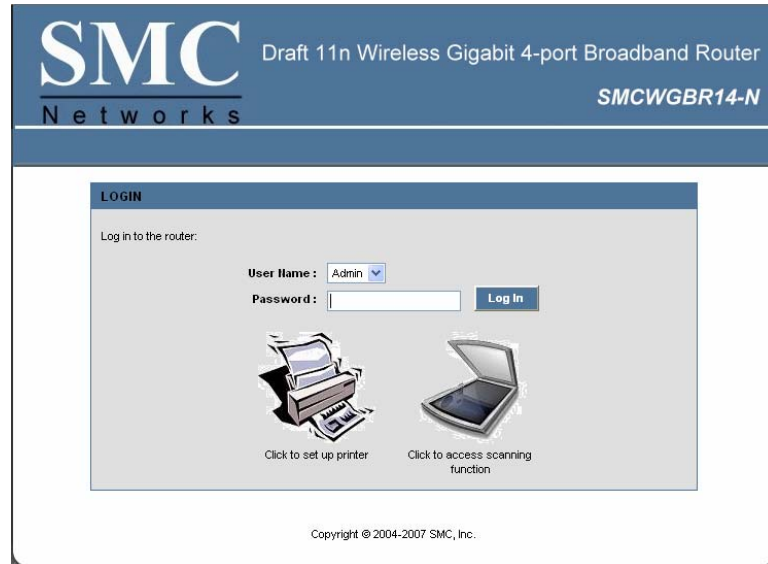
SMC
Networks

Draft 11n Wireless Gigabit 4-port Broadband Router
SMCWGBR14-N

LOGIN

Log in to the router:

User Name : Admin
Password :
Log In

Click to set up printer

Click to access scanning function

Copyright © 2004-2007 SMC, Inc.